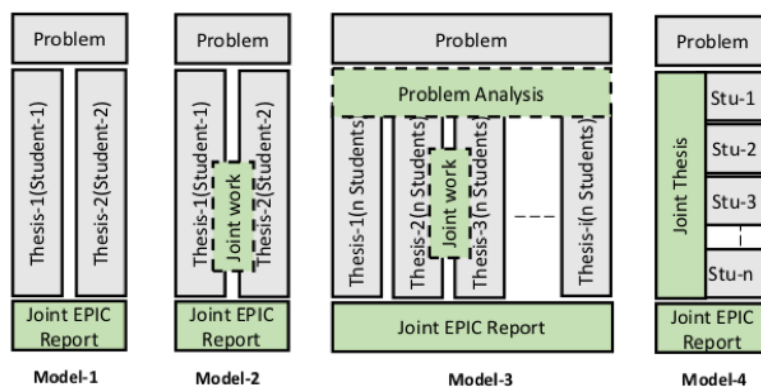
Problem

Thesis-1(Student-1)

Thesis-2(Student-2)

Joint EPIC Report

Model-1

Problem

Thesis-1(Student-1)

Joint work

Thesis-2(Student-2)

Joint EPIC Report

Model-2

Problem

Problem Analysis

Thesis-1(n Students)

Thesis-2(n Students)

Joint work

Thesis-3(n Students)

Thesis-i(n Students)

Joint EPIC Report

Model-3

Problem

Joint Thesis

Stu-1

Stu-2

Stu-3

Stu-n

Joint EPIC Report

Model-4